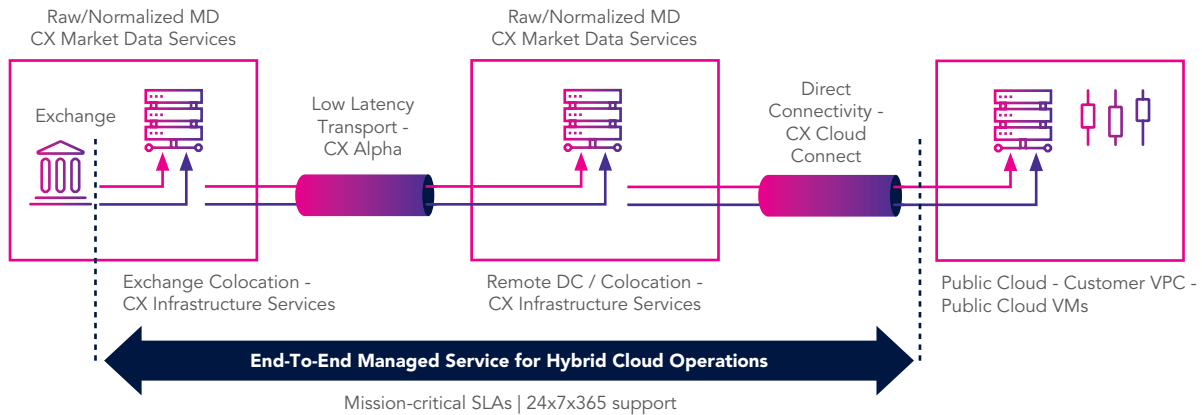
Raw/Normalized MD
CX Market Data Services

Exchange

Low Latency
Transport -
CX Alpha

Raw/Normalized MD
CX Market Data Services

Direct
Connectivity -
CX Cloud
Connect

Exchange Colocation -
CX Infrastructure Services

Remote DC / Colocation -
CX Infrastructure Services

Public Cloud - Customer VPC -
Public Cloud VMs

End-To-End Managed Service for Hybrid Cloud Operations

Mission-critical SLAs | 24x7x365 support